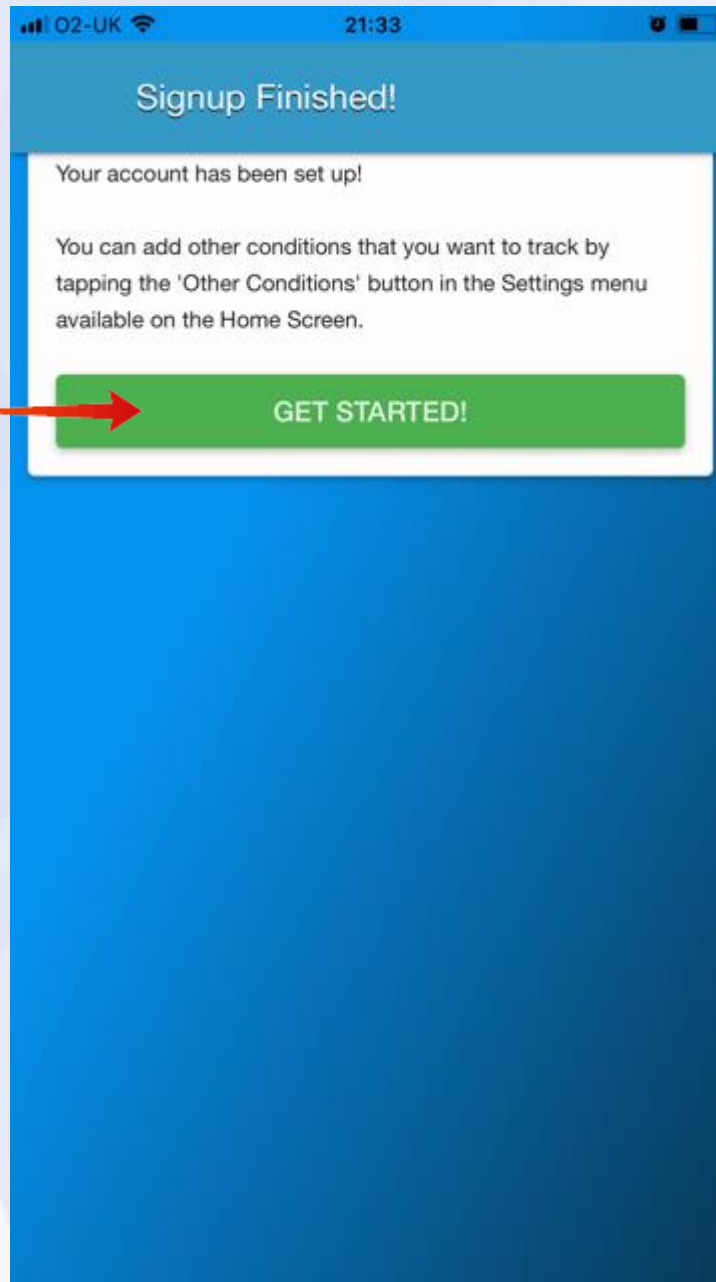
O2-UK 21:33

Signup Finished!

Your account has been set up!

You can add other conditions that you want to track by tapping the 'Other Conditions' button in the Settings menu available on the Home Screen.

GET STARTED!